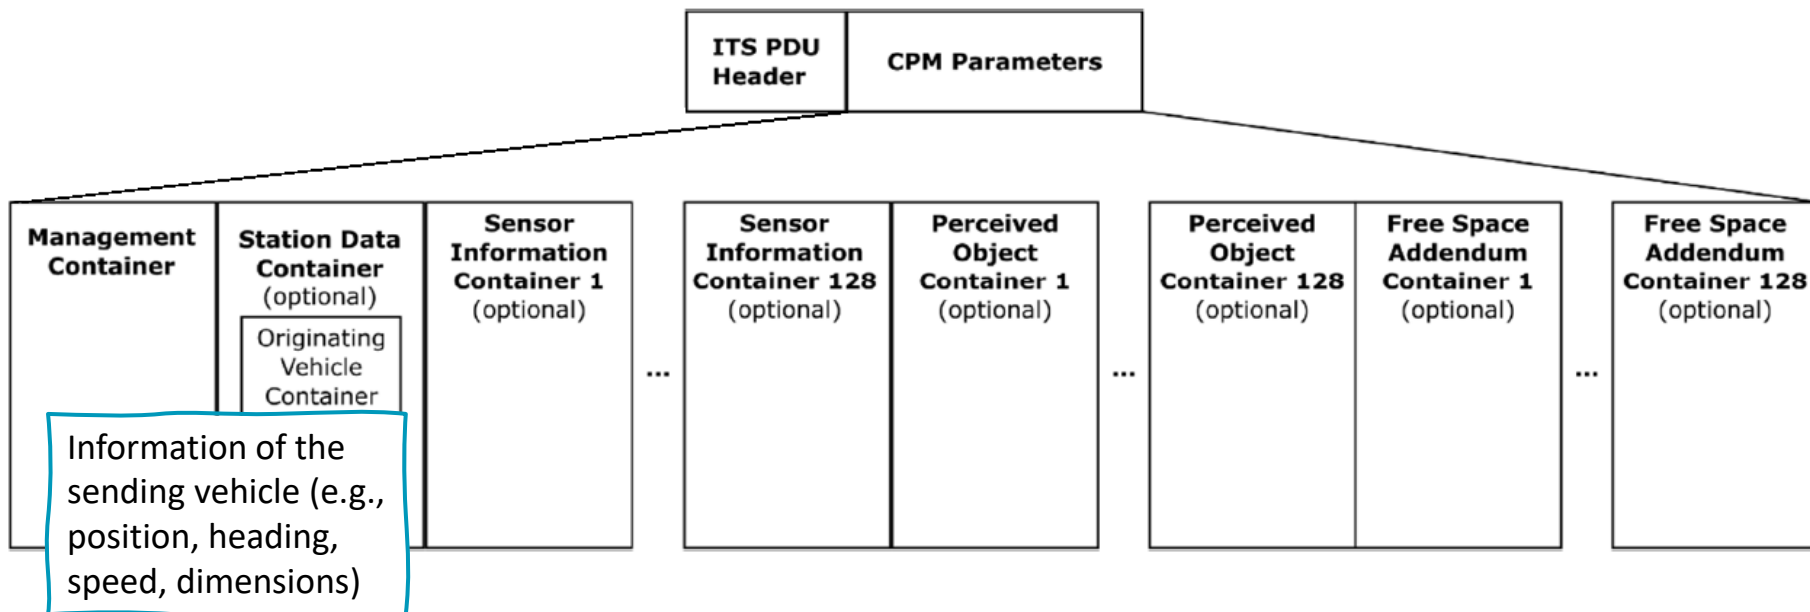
ITS PDU Header

CPM Parameters

Management Container

Station Data Container (optional)

Originating Vehicle Container

Sensor Information Container 1 (optional)

...

Sensor Information Container 128 (optional)

Perceived Object Container 1 (optional)

...

Perceived Object Container 128 (optional)

Free Space Addendum Container 1 (optional)

...

Free Space Addendum Container 128 (optional)

Information of the sending vehicle (e.g., position, heading, speed, dimensions)